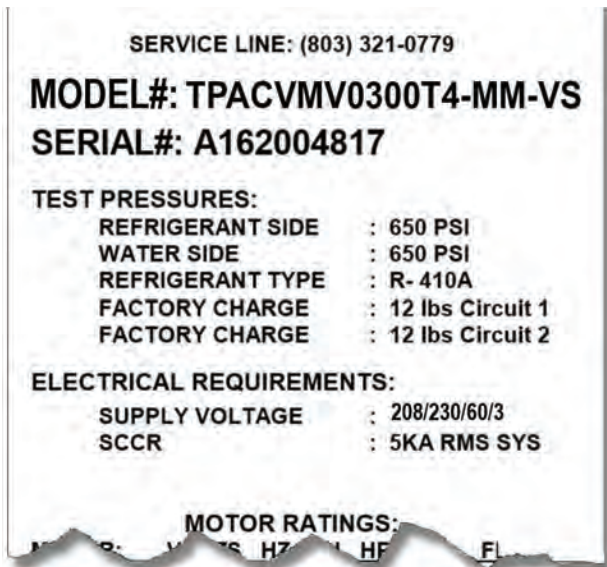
SERVICE LINE: (803) 321-0779

MODEL#: TPACVMV0300T4-MM-VS

SERIAL#: A162004817

TEST PRESSURES:

REFRIGERANT SIDE : 650 PSI
WATER SIDE : 650 PSI
REFRIGERANT TYPE : R- 410A
FACTORY CHARGE : 12 lbs Circuit 1
FACTORY CHARGE : 12 lbs Circuit 2

ELECTRICAL REQUIREMENTS:

SUPPLY VOLTAGE : 208/230/60/3
SCCR : 5KA RMS SYS

MOTOR RATINGS:

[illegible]